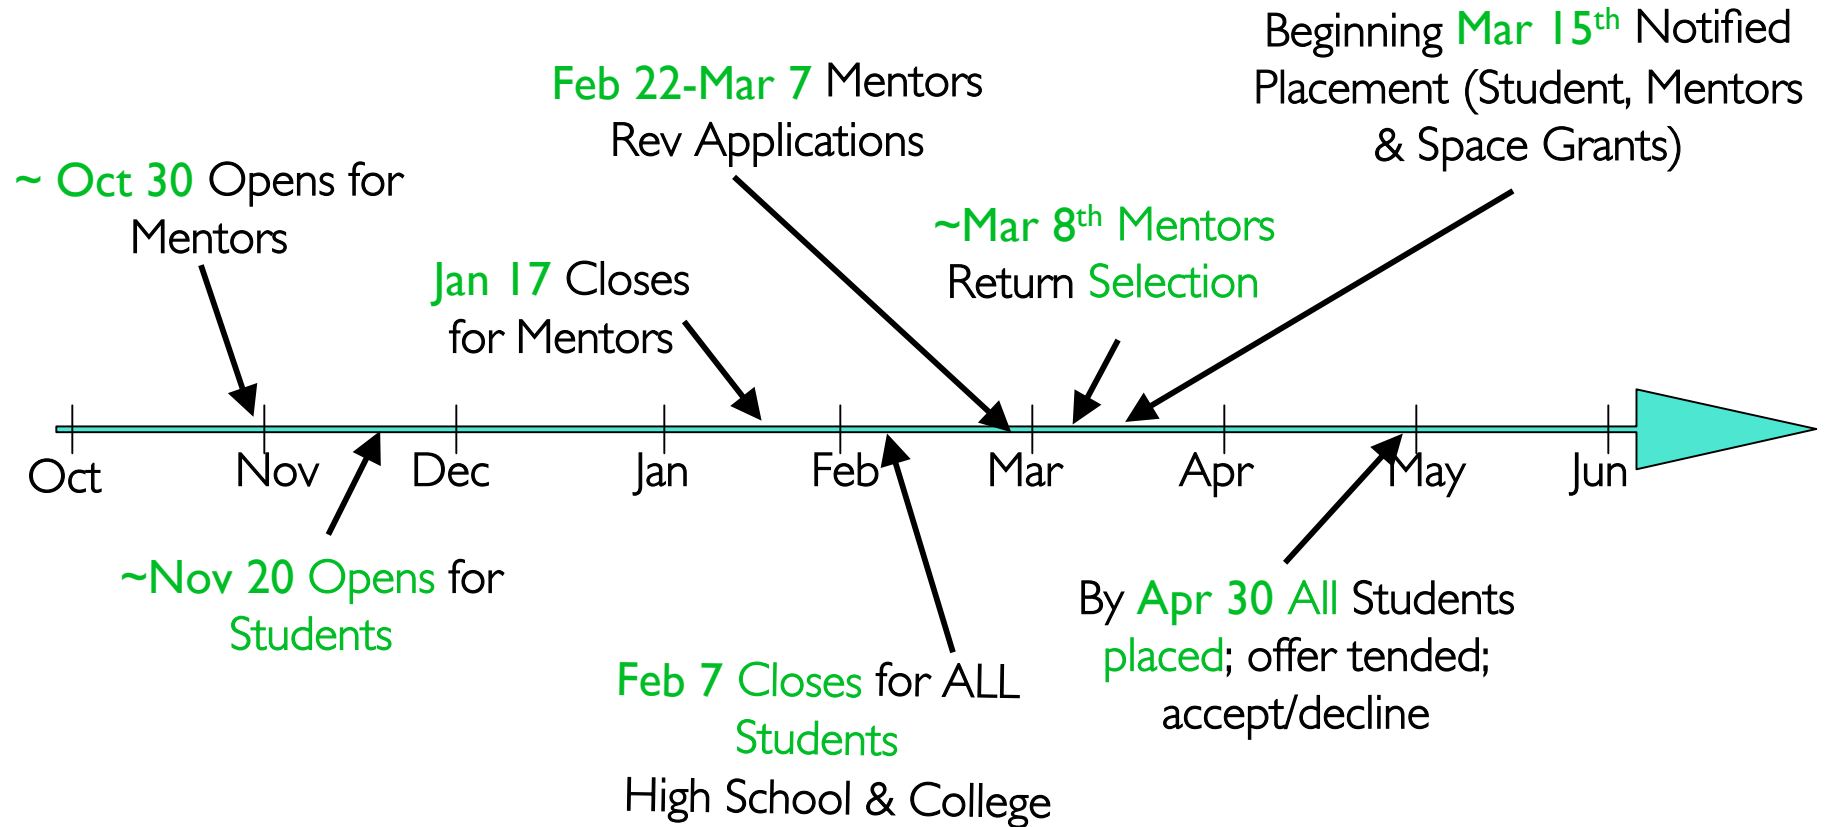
Beginning Mar 15$^{th}$ Notified Placement (Student, Mentors & Space Grants)

Feb 22-Mar 7 Mentors Rev Applications

~ Oct 30 Opens for Mentors

~Mar 8$^{th}$ Mentors Return Selection

Jan 17 Closes for Mentors

Oct Nov Dec Jan Feb Mar Apr May Jun

~Nov 20 Opens for Students

By Apr 30 All Students placed; offer tended; accept/decline

Feb 7 Closes for ALL Students High School & College